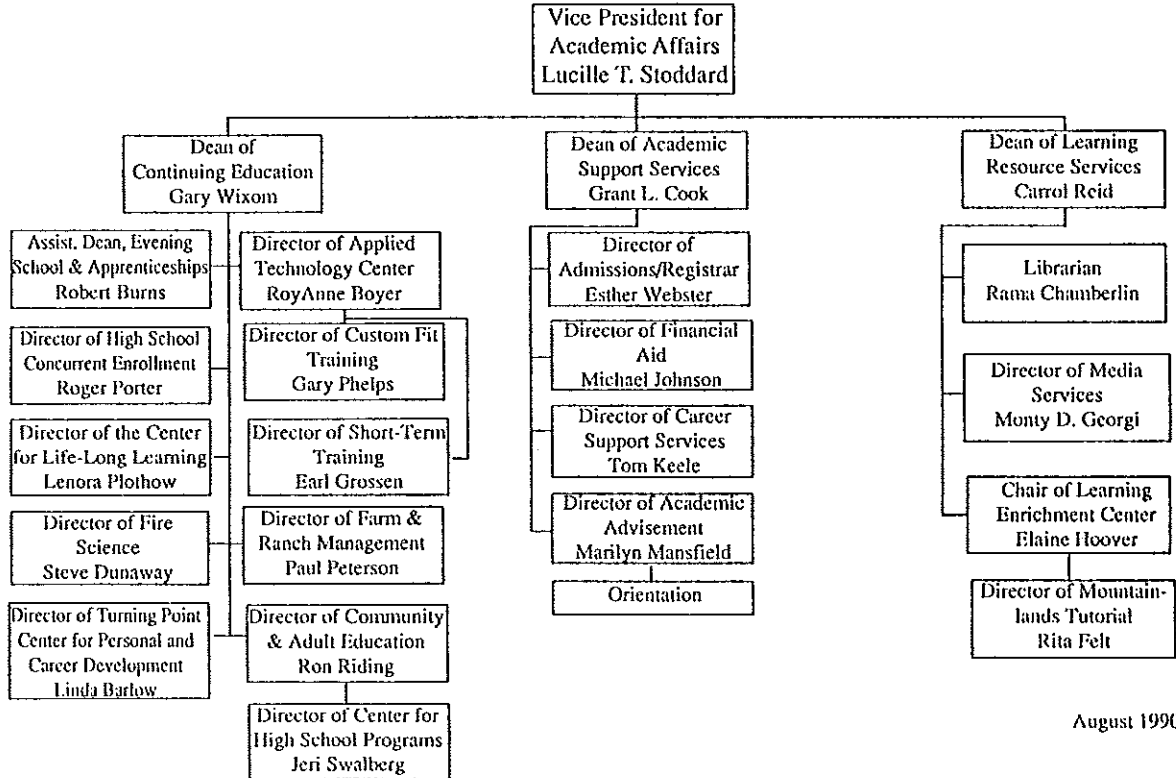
Vice President for Academic Affairs
Lucille T. Stoddard

Dean of Continuing Education
Gary Wixom

Assist. Dean, Evening School & Apprenticeships
Robert Burns

Director of Applied Technology Center
RoyAnne Boyer

Director of High School Concurrent Enrollment
Roger Porter

Director of Custom Fit Training
Gary Phelps

Director of the Center for Life-Long Learning
Lenora Plothow

Director of Short-Term Training
Earl Grossen

Director of Fire Science
Steve Dunaway

Director of Farm & Ranch Management
Paul Peterson

Director of Turning Point Center for Personal and Career Development
Linda Barlow

Director of Community & Adult Education
Ron Riding

Director of Center for High School Programs
Jeri Swalberg

Dean of Academic Support Services
Grant L. Cook

Director of Admissions/Registrar
Esther Webster

Director of Financial Aid
Michael Johnson

Director of Career Support Services
Tom Keele

Director of Academic Advisement
Marilyn Mansfield

Orientation

Dean of Learning Resource Services
Carrol Reid

Librarian
Rama Chamberlin

Director of Media Services
Monty D. Georgi

Chair of Learning Enrichment Center
Elaine Hoover

Director of Mountainlands Tutorial
Rita Felt

August 1990